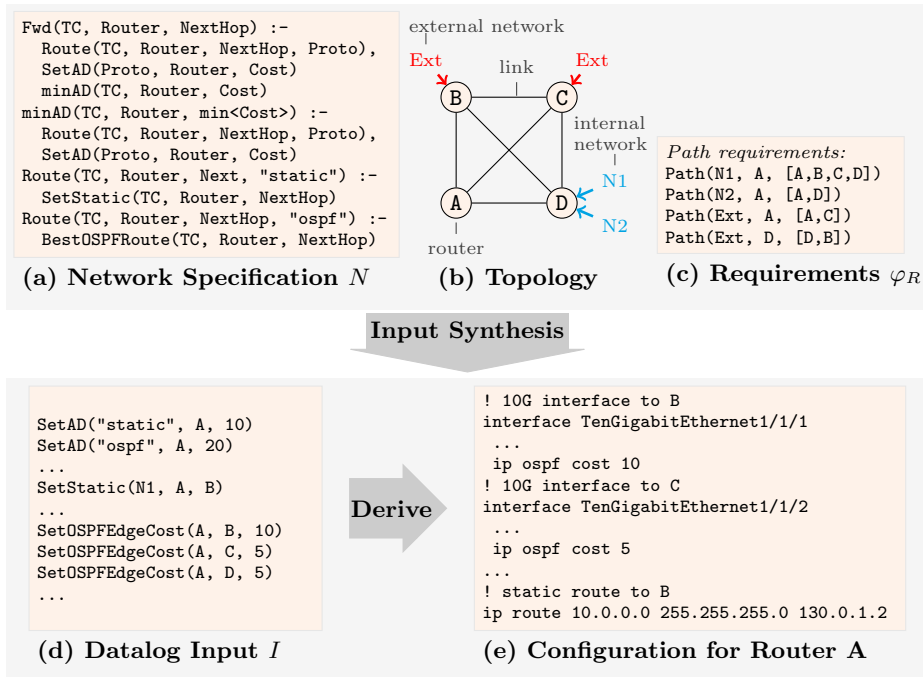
Fwd(TC, Router, NextHop) :-
  Route(TC, Router, NextHop, Proto),
  SetAD(Proto, Router, Cost)
  minAD(TC, Router, Cost)
minAD(TC, Router, min<Cost>) :-
  Route(TC, Router, NextHop, Proto),
  SetAD(Proto, Router, Cost)
Route(TC, Router, Next, "static") :-
  SetStatic(TC, Router, NextHop)
Route(TC, Router, NextHop, "ospf") :-
  BestOSPFRoute(TC, Router, NextHop)

(a) Network Specification $N$

external network
Ext
Ext
link
B
C
A
D
internal network
N1
N2
router

(b) Topology

Path requirements:
Path(N1, A, [A,B,C,D])
Path(N2, A, [A,D])
Path(Ext, A, [A,C])
Path(Ext, D, [D,B])

(c) Requirements $\varphi_R$

Input Synthesis

SetAD("static", A, 10)
SetAD("ospf", A, 20)
...
SetStatic(N1, A, B)
...
SetOSPFEdgeCost(A, B, 10)
SetOSPFEdgeCost(A, C, 5)
SetOSPFEdgeCost(A, D, 5)
...

(d) Datalog Input $I$

Derive

! 10G interface to B
interface TenGigabitEthernet1/1/1
 ...
 ip ospf cost 10
! 10G interface to C
interface TenGigabitEthernet1/1/2
 ...
 ip ospf cost 5
...
! static route to B
ip route 10.0.0.0 255.255.255.0 130.0.1.2

(e) Configuration for Router A